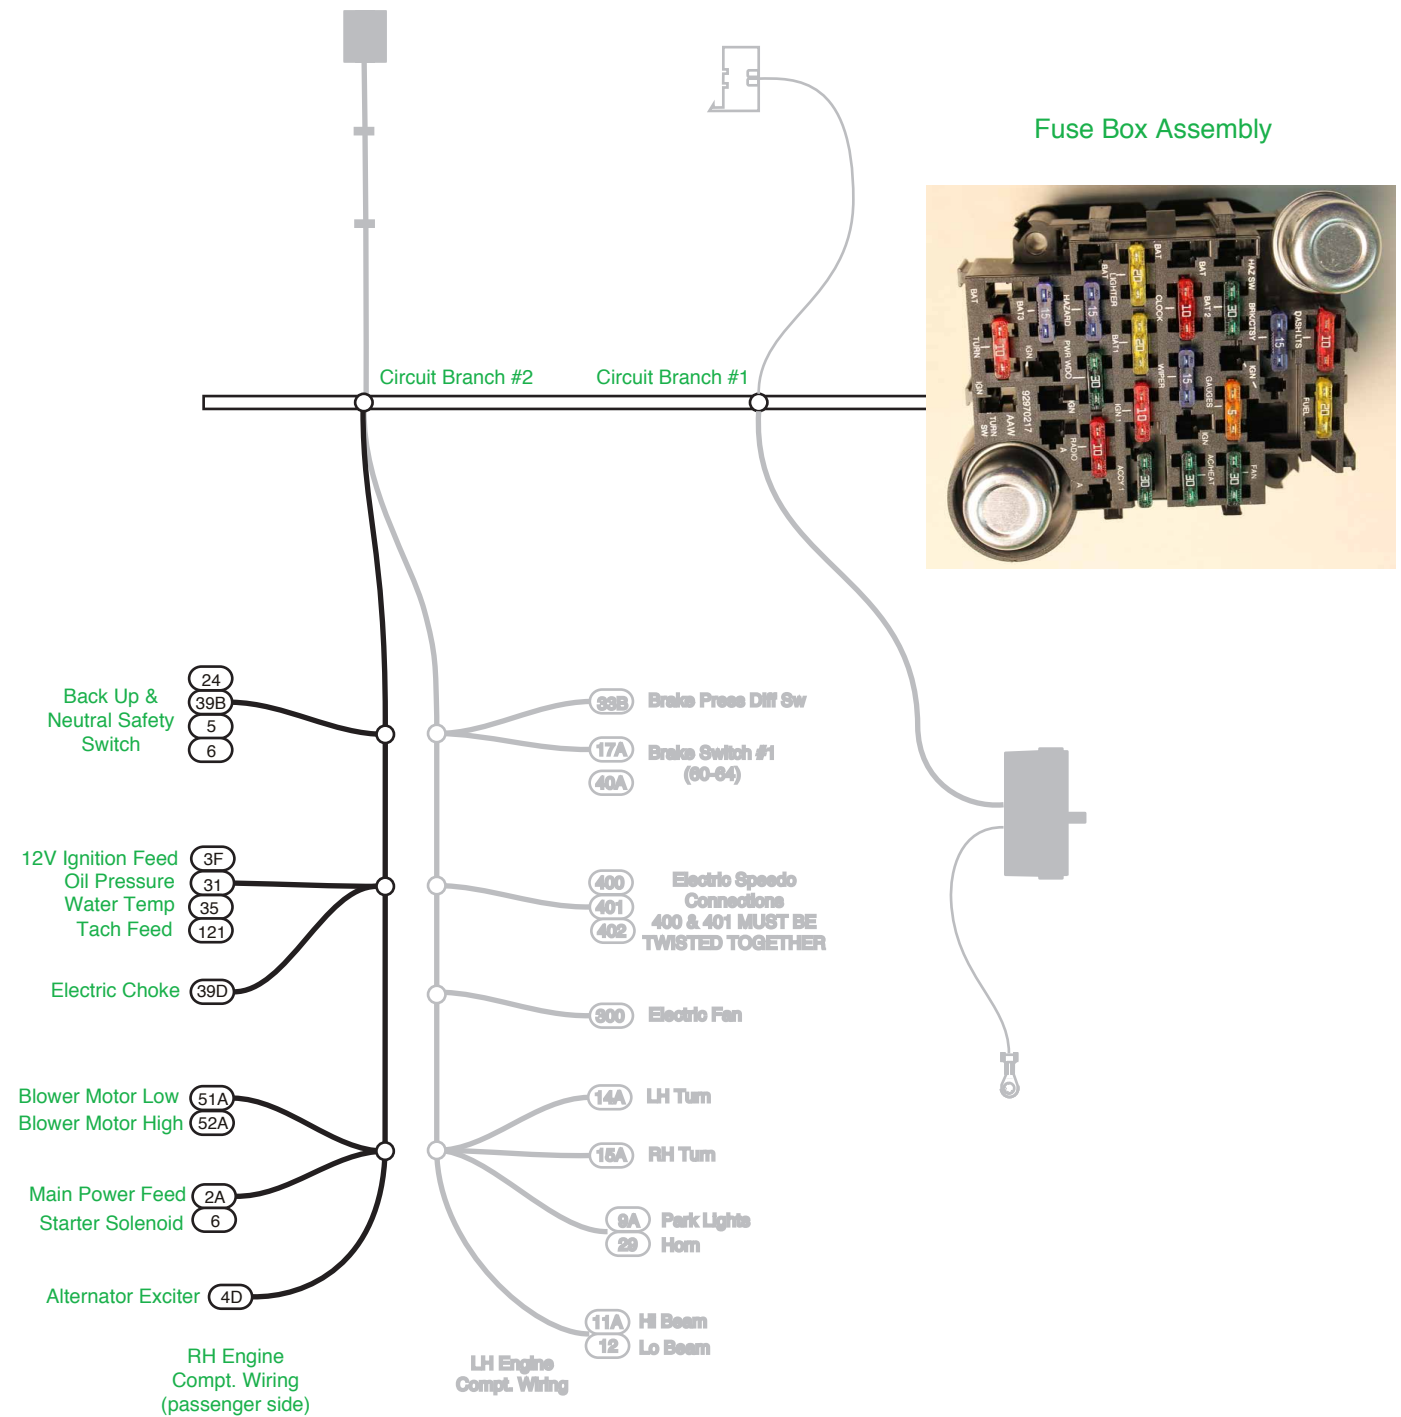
Fuse Box Assembly

Circuit Branch #2
Circuit Branch #1

BAT
BAT3
15
HAZARD
15
BAT LIGHTER
20
BAT
CLOCK
10
BAT 2
30
HAZ SW
BRKCTSY
15
DASH LTS
10
TURN
10
IGN
PWR WDO
30
BAT1
20
WIPER
15
GAUGES
IGN
FUEL
20
IGN
92970217
A/AW
TURN SW
IGN
RADIO A
10
IGN
10
A
ACCY
30
30
IGN
A/C HEAT
5
30
FAN

24
39B
5
6
Back Up & Neutral Safety Switch

33B Brake Press Diff Sw
17A Brake Switch #1 (60-64)
40A

12V Ignition Feed 3F
Oil Pressure 31
Water Temp 35
Tach Feed 121

400
401
402
Electric Speedo Connections 400 & 401 MUST BE TWISTED TOGETHER

Electric Choke 39D

300 Electric Fan

Blower Motor Low 51A
Blower Motor High 52A

14A LH Turn
15A RH Turn

Main Power Feed 2A
Starter Solenoid 6

9A Park Lights
29 Horn

Alternator Exciter 4D

11A Hi Beam
12 Lo Beam

RH Engine Compt. Wiring (passenger side)

LH Engine Compt. Wiring